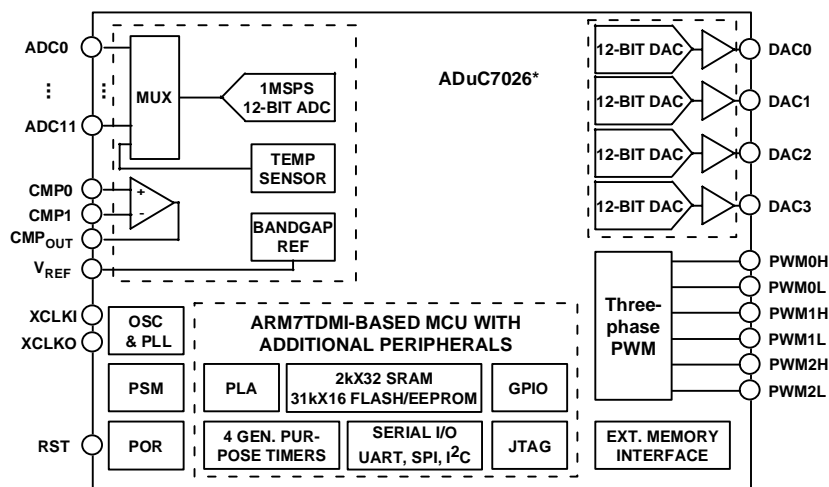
ADC0

⋮

ADC11

CMP0

CMP1

$CMP_{OUT}$

$V_{REF}$

XCLKI

XCLKO

RST

⋮

MUX

1MSPS
12-BIT ADC

TEMP
SENSOR

+

-

BANDGAP
REF

ADuC7026*

12-BIT DAC

12-BIT DAC

12-BIT DAC

12-BIT DAC

DAC0

DAC1

DAC2

DAC3

Three-phase PWM

PWM0H

PWM0L

PWM1H

PWM1L

PWM2H

PWM2L

OSC
& PLL

PSM

POR

ARM7TDMI-BASED MCU WITH
ADDITIONAL PERIPHERALS

PLA

2kX32 SRAM
31kX16 FLASH/EEPROM

GPIO

4 GEN. PURPOSE TIMERS

SERIAL I/O
UART, SPI, $I^2C$

JTAG

EXT. MEMORY
INTERFACE